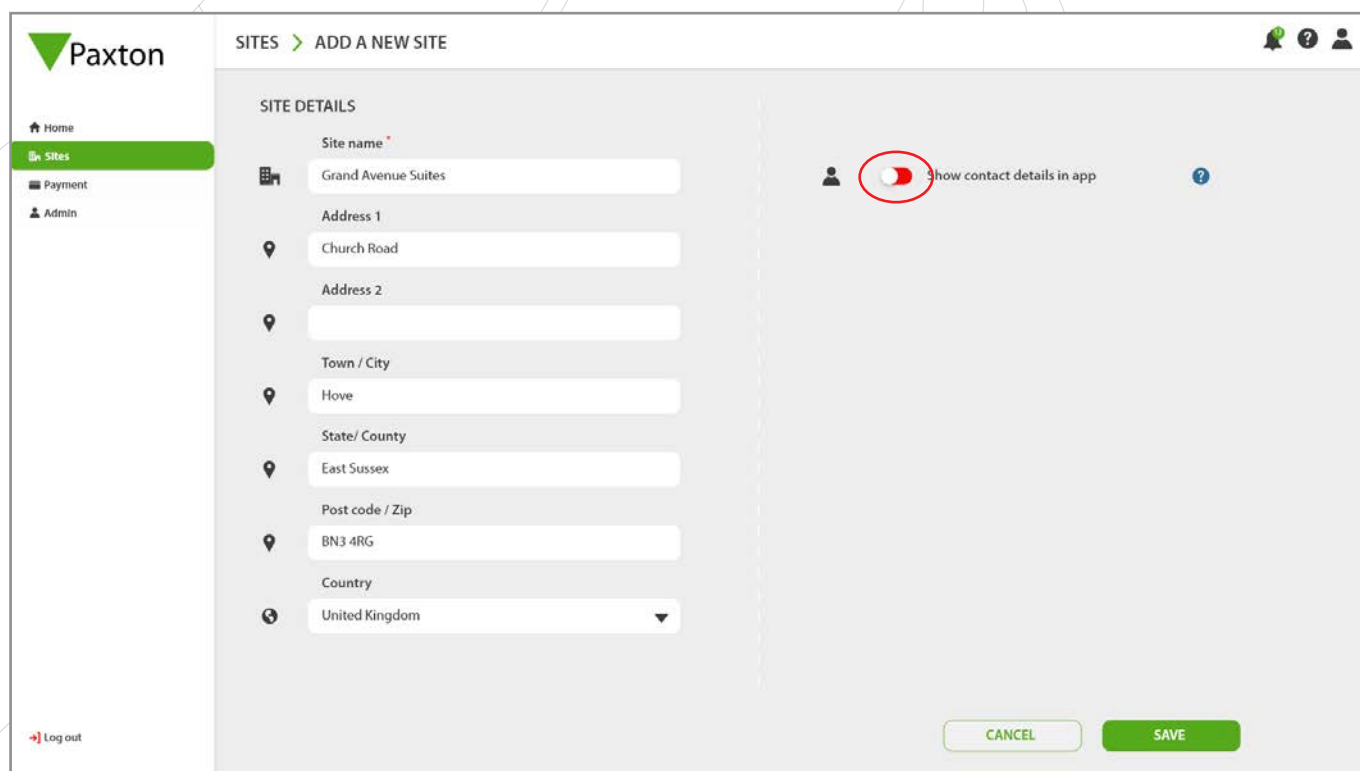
Paxton

SITES > ADD A NEW SITE

Home
Sites
Payment
Admin

SITE DETAILS

Site name *
Grand Avenue Suites

Address 1
Church Road

Address 2

Town / City
Hove

State/ County
East Sussex

Post code / Zip
BN3 4RG

Country
United Kingdom

Show contact details in app

Log out

CANCEL
SAVE